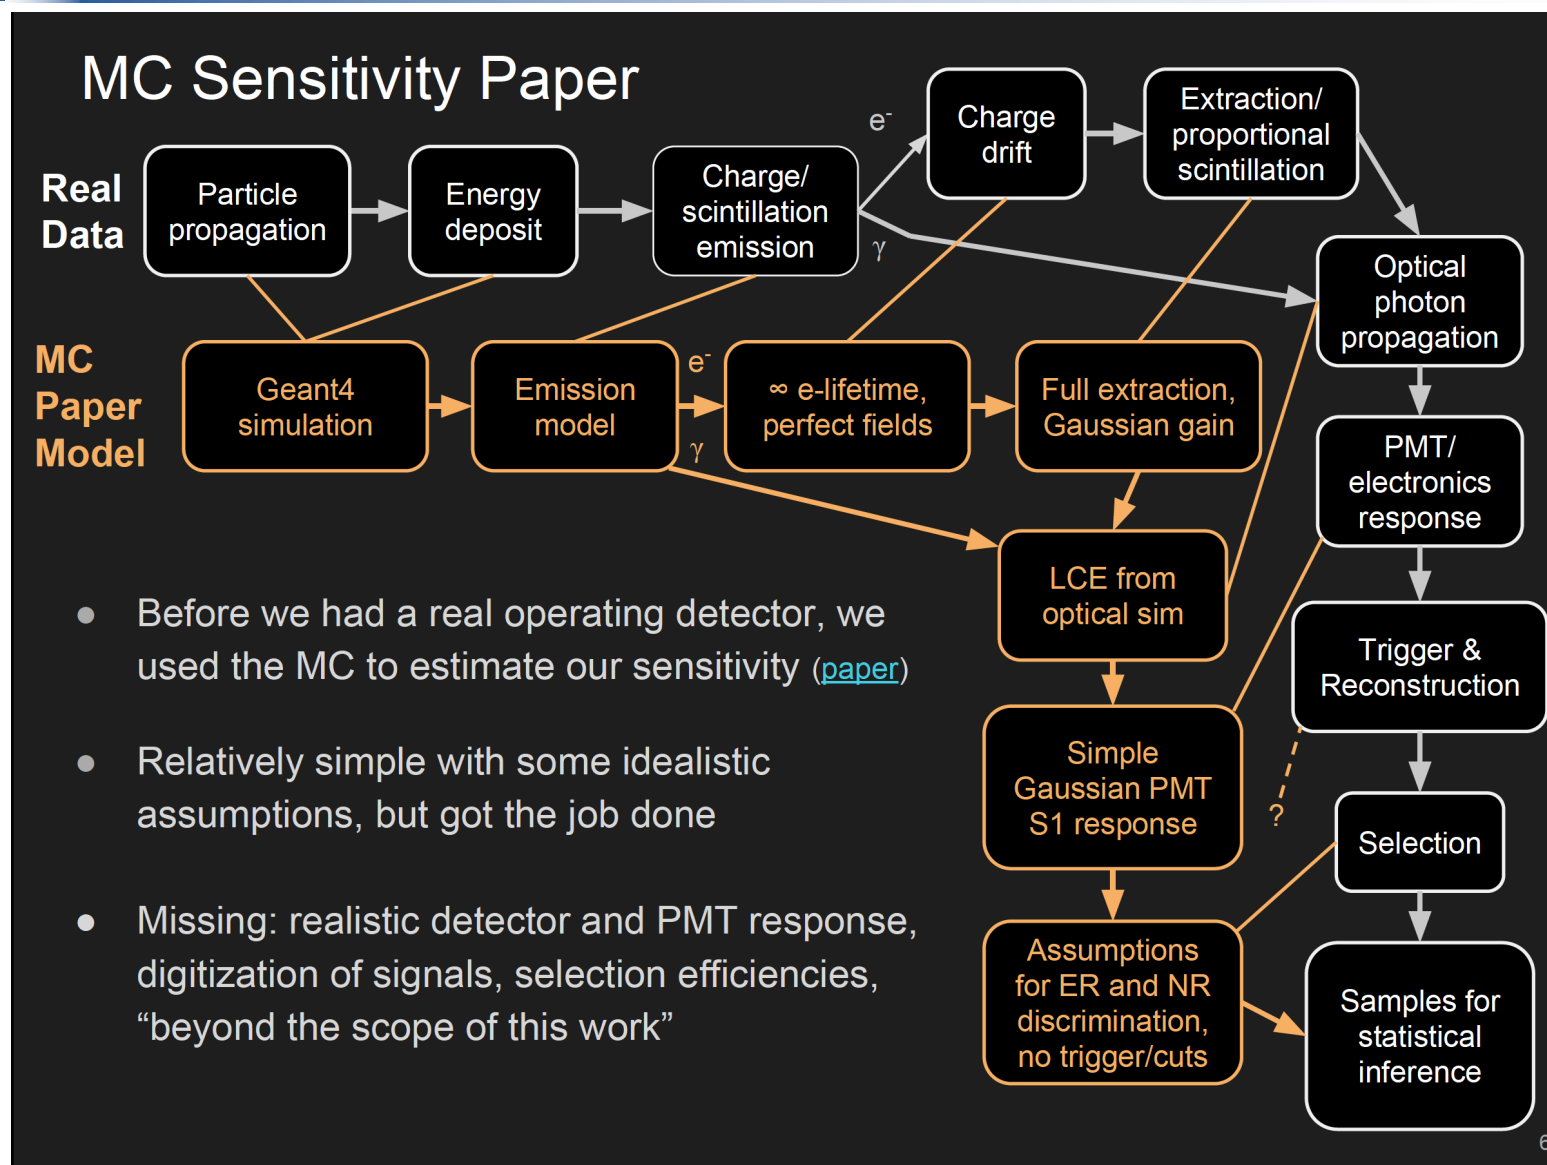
MC Sensitivity Paper

Real Data

Particle propagation

Energy deposit

Charge/ scintillation emission

$e^-$

$\gamma$

Charge drift

Extraction/ proportional scintillation

Optical photon propagation

PMT/ electronics response

Trigger & Reconstruction

Selection

Samples for statistical inference

MC Paper Model

Geant4 simulation

Emission model

$e^-$

$\gamma$

∞ e-lifetime, perfect fields

Full extraction, Gaussian gain

LCE from optical sim

Simple Gaussian PMT S1 response

?

Assumptions for ER and NR discrimination, no trigger/cuts

● Before we had a real operating detector, we used the MC to estimate our sensitivity (paper)

● Relatively simple with some idealistic assumptions, but got the job done

● Missing: realistic detector and PMT response, digitization of signals, selection efficiencies, “beyond the scope of this work”